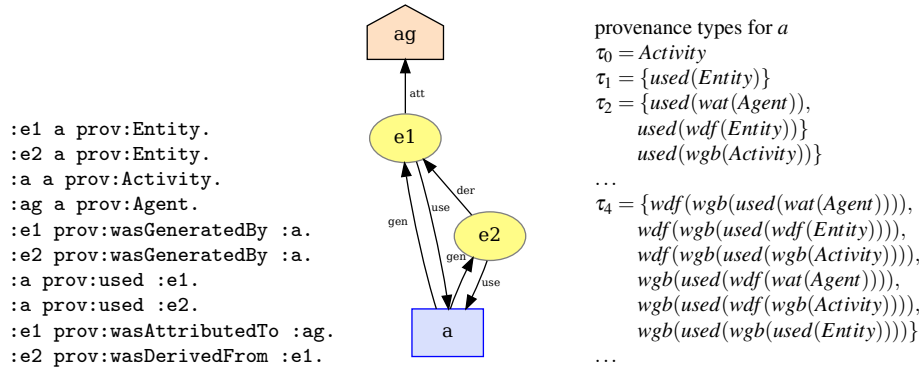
:e1 a prov:Entity.
:e2 a prov:Entity.
:a a prov:Activity.
:ag a prov:Agent.
:e1 prov:wasGeneratedBy :a.
:e2 prov:wasGeneratedBy :a.
:a prov:used :e1.
:a prov:used :e2.
:e1 prov:wasAttributedTo :ag.
:e2 prov:wasDerivedFrom :e1.

ag

att

e1

der

gen

use

e2

gen

use

a

provenance types for $a$
$\tau_0 = Activity$
$\tau_1 = \{used(Entity)\}$
$\tau_2 = \{used(wat(Agent)),$
$used(wdf(Entity))\}$
$used(wgb(Activity))\}$
...
$\tau_4 = \{wdf(wgb(used(wat(Agent)))),$
$wdf(wgb(used(wdf(Entity)))),$
$wdf(wgb(used(wgb(Activity)))),$
$wgb(used(wdf(wat(Agent)))),$
$wgb(used(wdf(wgb(Activity)))),$
$wgb(used(wgb(used(Entity))))\}$
...